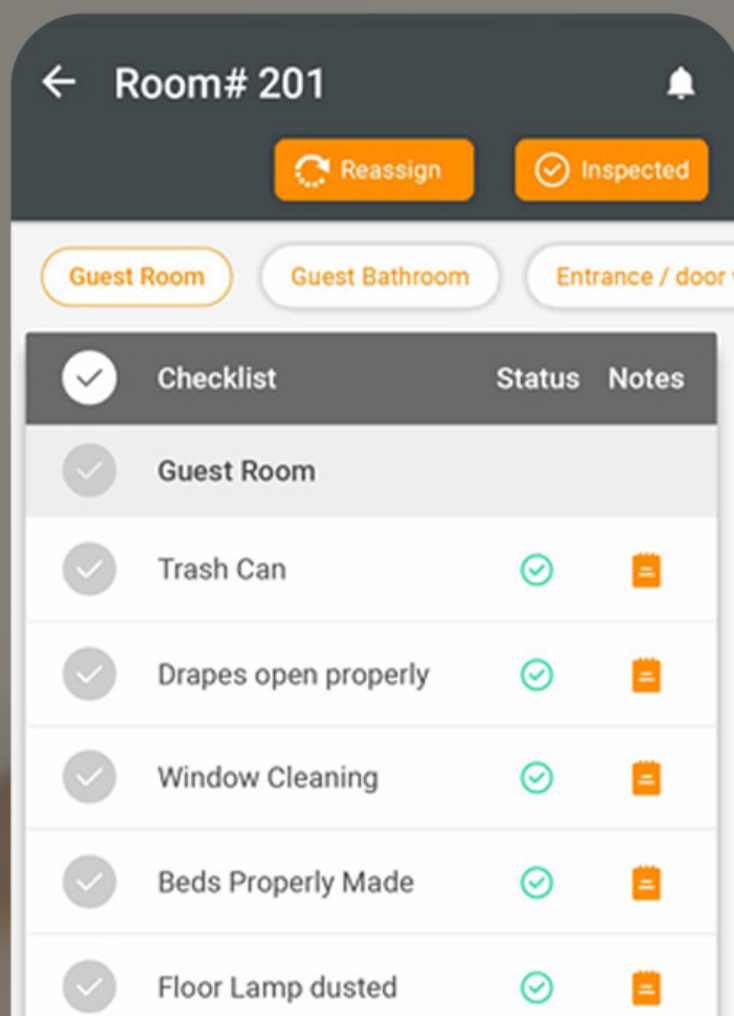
Room# 201

Reassign

Inspected

Guest Room

Guest Bathroom

Entrance / door

| Checklist | Status | Notes |
|---|---|---|
| Guest Room | | |
| Trash Can | | |
| Drapes open properly | | |
| Window Cleaning | | |
| Beds Properly Made | | |
| Floor Lamp dusted | | |